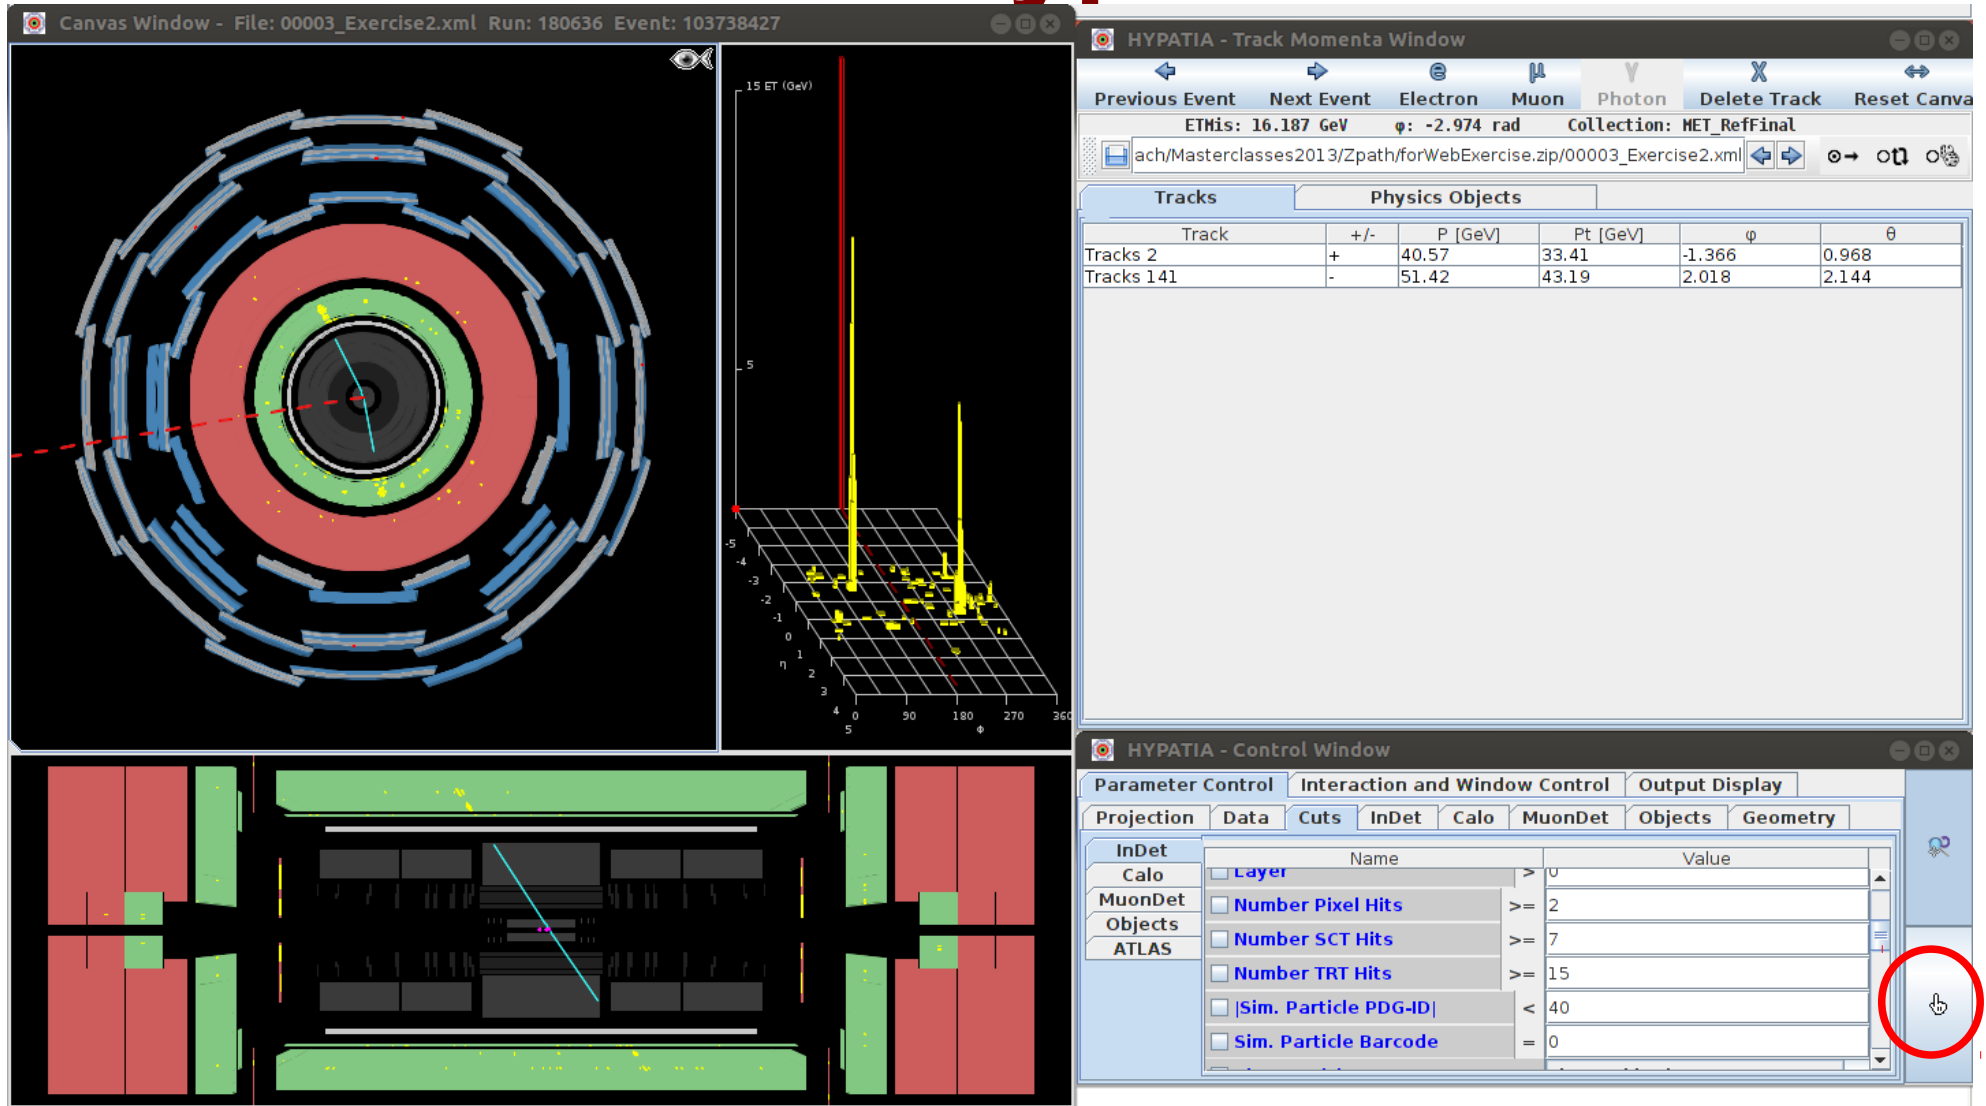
Canvas Window - File: 00003_Exercise2.xml Run: 180636 Event: 103738427

15 ET (GeV)

5

-5 -4 -3 -2 -1 0 1 2 3 4 5
η
0 90 180 270 360
φ

HYPATIA - Track Momenta Window

Previous Event Next Event Electron Muon Photon Delete Track Reset Canva

ETMis: 16.187 GeV φ: -2.974 rad Collection: MET_RefFinal

ach/Masterclasses2013/Zpath/forWebExercise.zip/00003_Exercise2.xml

Tracks Physics Objects

| Track | +/- | P [GeV] | Pt [GeV] | φ | θ |
|---|---|---|---|---|---|
| Tracks 2 | + | 40.57 | 33.41 | -1.366 | 0.968 |
| Tracks 141 | - | 51.42 | 43.19 | 2.018 | 2.144 |

HYPATIA - Control Window

Parameter Control Interaction and Window Control Output Display

Projection Data Cuts InDet Calo MuonDet Objects Geometry

InDet
Calo
MuonDet
Objects
ATLAS

| Name | | Value |
|---|---|---|
| Layer | > | 0 |
| Number Pixel Hits | >= | 2 |
| Number SCT Hits | >= | 7 |
| Number TRT Hits | >= | 15 |
| \|Sim. Particle PDG-ID\| | < | 40 |
| Sim. Particle Barcode | = | 0 |